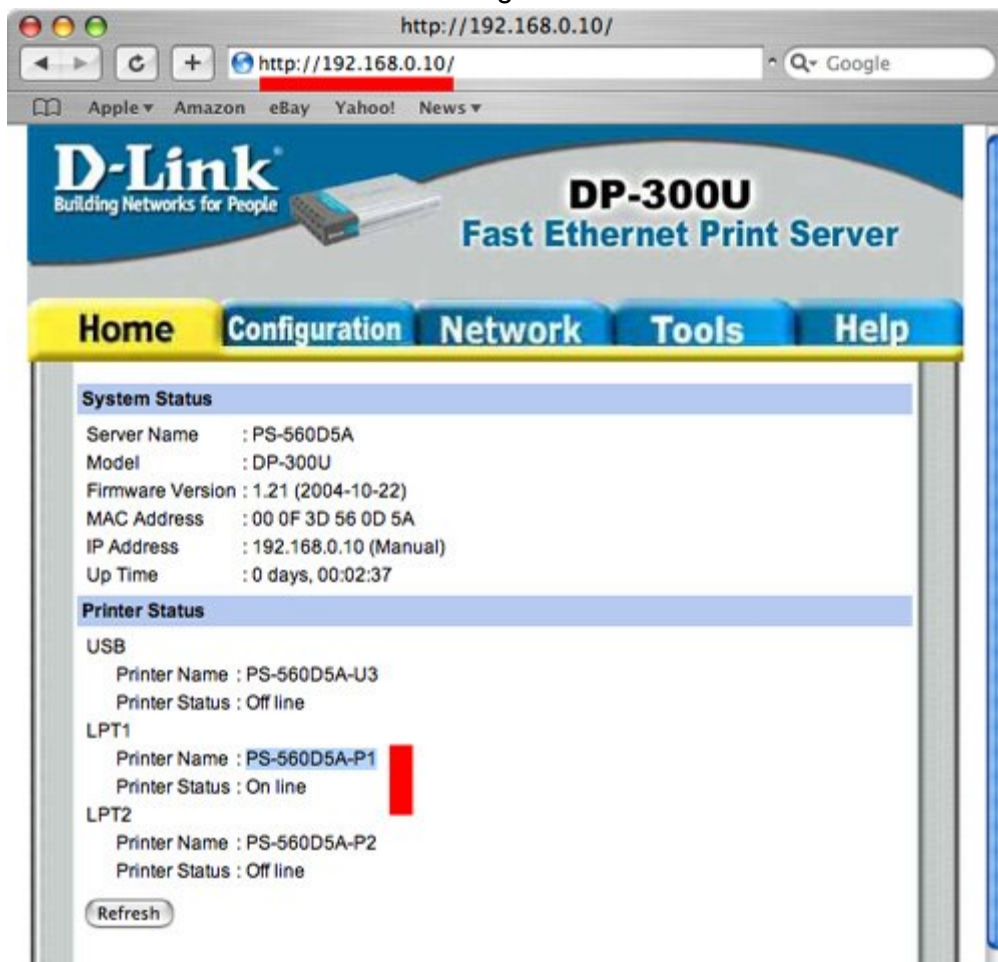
http://192.168.0.10/

http://192.168.0.10/

Q- Google

Apple ▾ Amazon eBay Yahoo! News ▾

D-Link
Building Networks for People

DP-300U
Fast Ethernet Print Server

Home Configuration Network Tools Help

System Status

Server Name : PS-560D5A
Model : DP-300U
Firmware Version : 1.21 (2004-10-22)
MAC Address : 00 0F 3D 56 0D 5A
IP Address : 192.168.0.10 (Manual)
Up Time : 0 days, 00:02:37

Printer Status

USB
Printer Name : PS-560D5A-U3
Printer Status : Off line
LPT1
Printer Name : PS-560D5A-P1
Printer Status : On line
LPT2
Printer Name : PS-560D5A-P2
Printer Status : Off line

Refresh